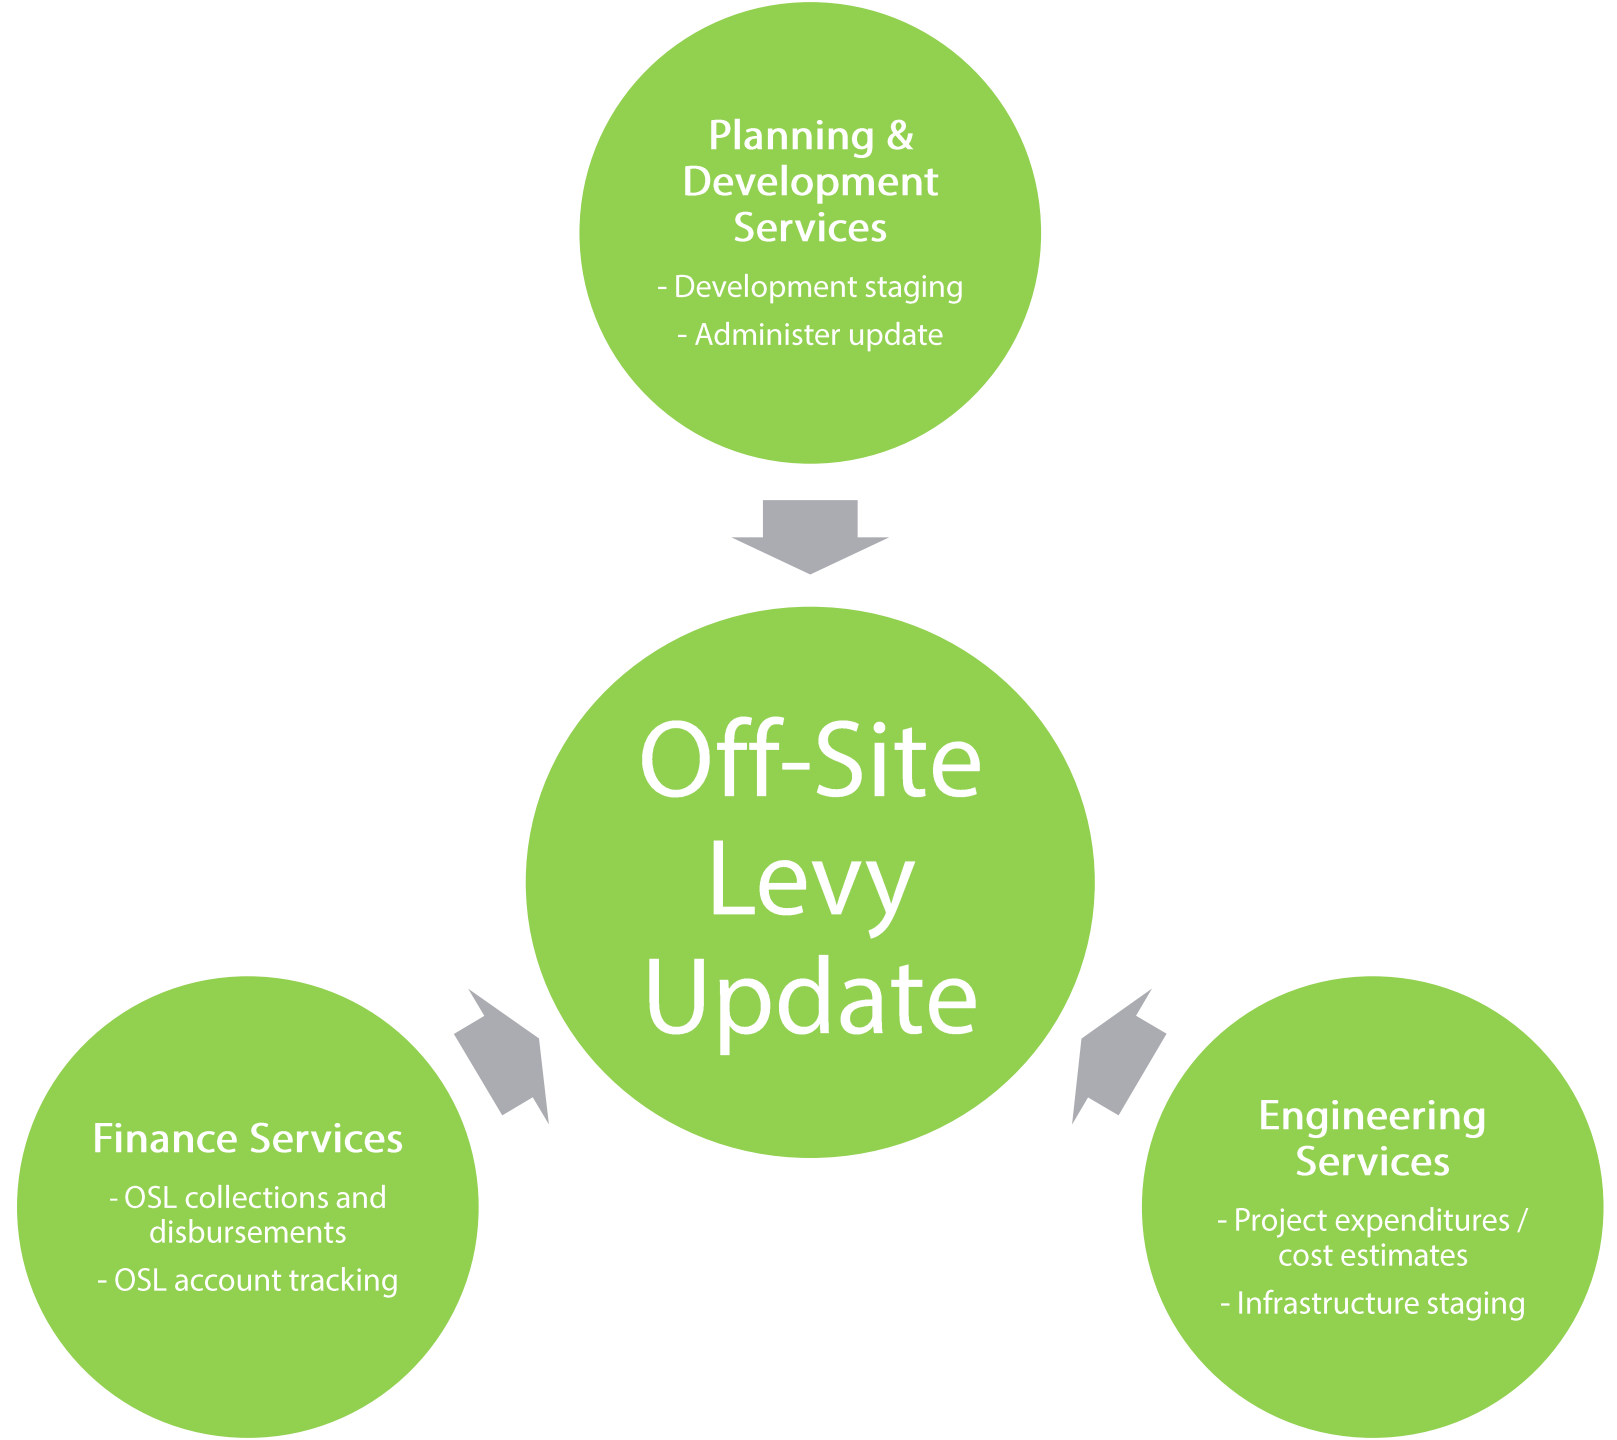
Planning & Development Services

- Development staging

- Administer update

Off-Site Levy Update

Finance Services

- OSL collections and disbursements

- OSL account tracking

Engineering Services

- Project expenditures / cost estimates

- Infrastructure staging